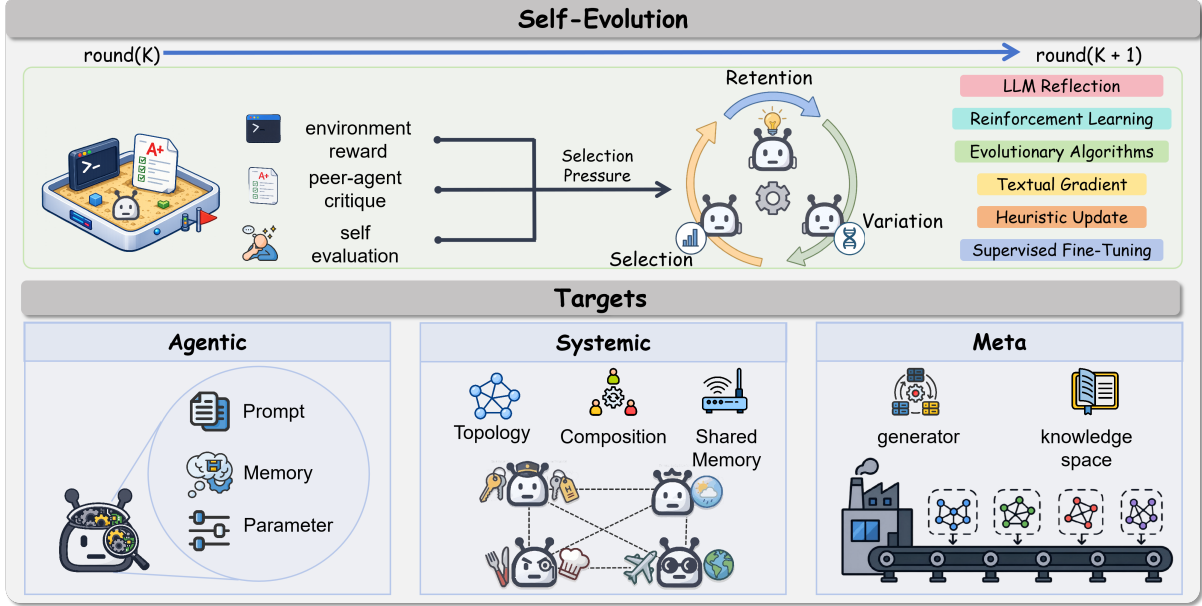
Self-Evolution

round(K)

round(K + 1)

>_

A+

environment reward

peer-agent critique

self evaluation

Selection Pressure

Retention

Variation

Selection

LLM Reflection

Reinforcement Learning

Evolutionary Algorithms

Textual Gradient

Heuristic Update

Supervised Fine-Tuning

Targets

Agentic

Prompt

Memory

Parameter

Systemic

Topology

Composition

Shared Memory

Meta

generator

knowledge space